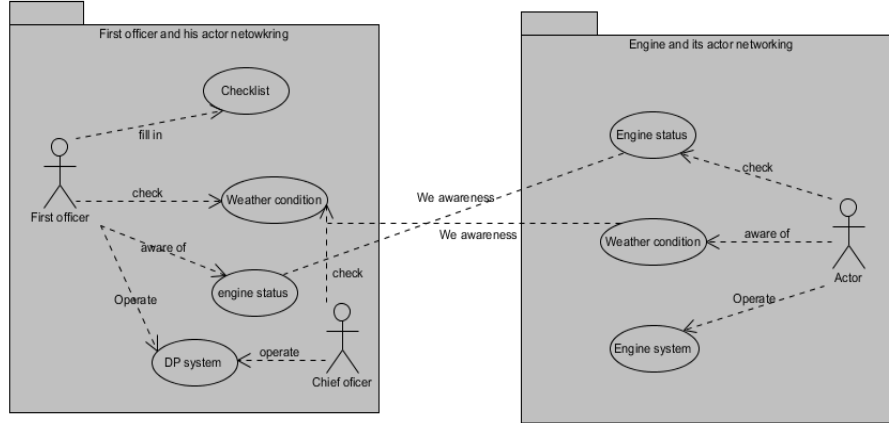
First officer and his actor netowkring

Checklist

fill in

First officer

check

Weather condition

aware of

engine status

check

Operate

DP system

operate

Chief oficer

We awareness

We awareness

Engine and its actor networking

Engine status

check

Weather condition

aware of

Actor

Operate

Engine system